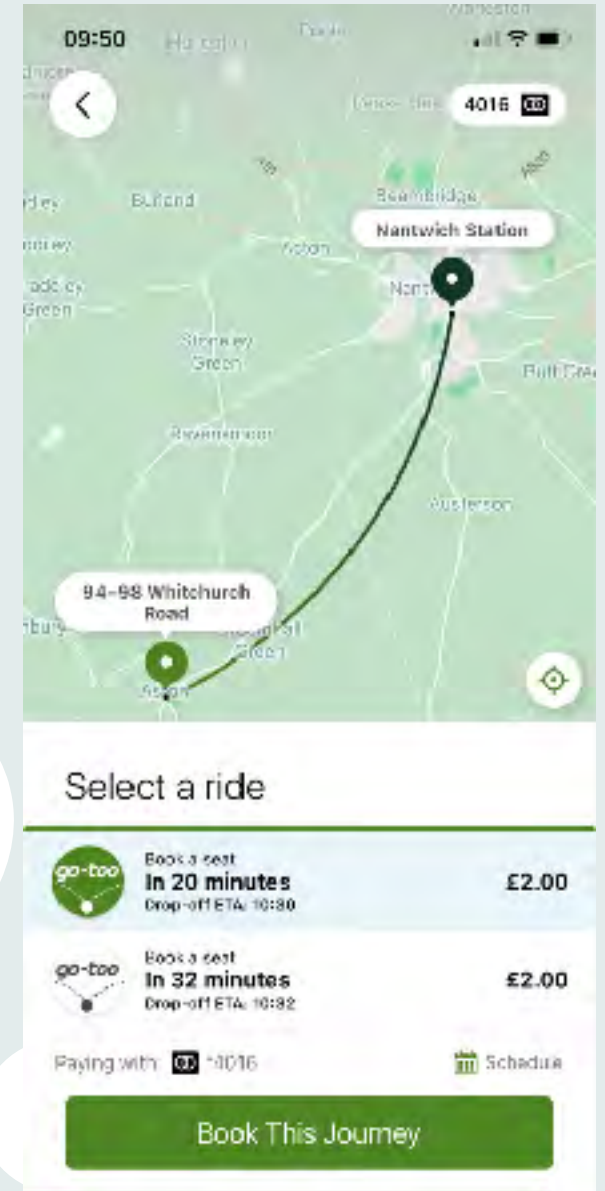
09:50

4016

Burland

Acton

Nantwich Station

Stoneley Green

Ravensmoor

Austerson

Bull Cr

94-98 Whitchurch Road

Green

Select a ride

go-too Book a seat In 20 minutes Drop-off ETA: 10:30 £2.00

go-too Book a seat In 32 minutes Drop-off ETA: 10:32 £2.00

Paying with: *4016

Schedule

Book This Journey